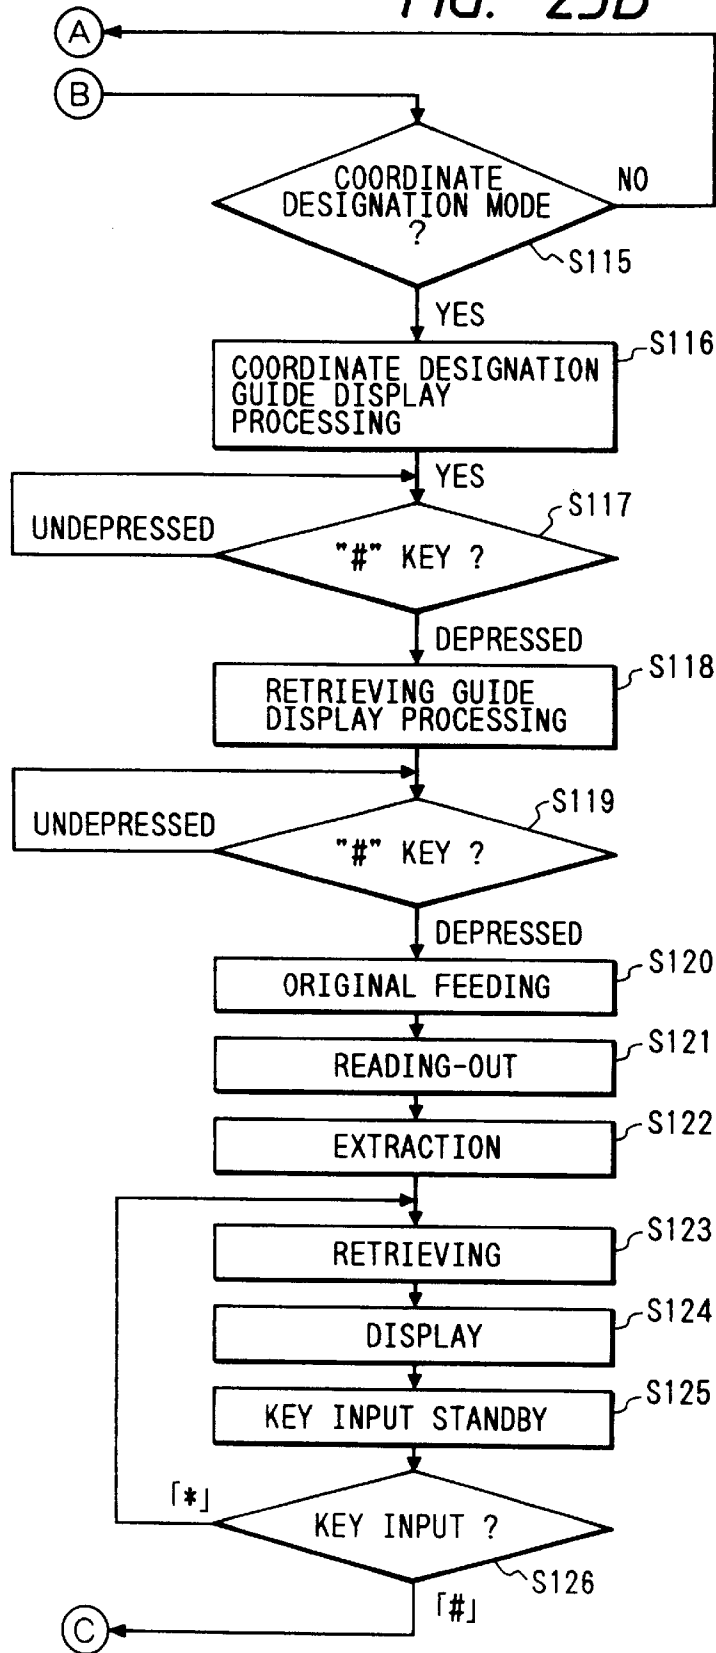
FIG. 25B

A

B

COORDINATE DESIGNATION MODE ?

NO

S115

YES

COORDINATE DESIGNATION GUIDE DISPLAY PROCESSING

S116

YES

S117

UNDEPRESSED

"#" KEY ?

DEPRESSED

RETRIEVING GUIDE DISPLAY PROCESSING

S118

S119

UNDEPRESSED

"#" KEY ?

DEPRESSED

ORIGINAL FEEDING

S120

READING-OUT

S121

EXTRACTION

S122

RETRIEVING

S123

DISPLAY

S124

KEY INPUT STANDBY

S125

「*」

KEY INPUT ?

S126

「#」

C